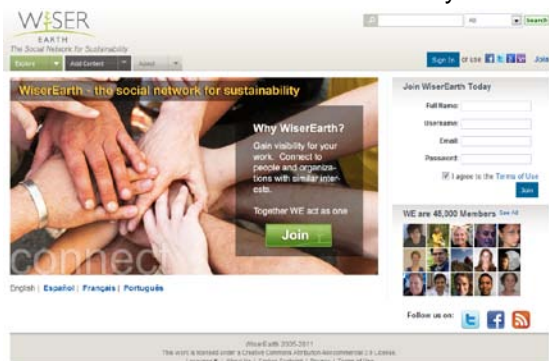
WISER EARTH
The Social Network for Sustainability

All

Sign In or use

Join

Explore
Add Content
Admin

WiserEarth - the social network for sustainability

Why WiserEarth?

Gain visibility for your work. Connect to people and organizations with similar interests.

Together WE act as one

Join

connect

Join WiserEarth Today

Full Name:
Username:
Email:
Password:

I agree to the Terms of Use

Join

WE are 45,000 Members See All

Follow us on:

English | Español | Français | Português

WiserEarth 2005-2011
This work is licensed under a Creative Commons Attribution-Noncommercial 2.5 License.
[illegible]